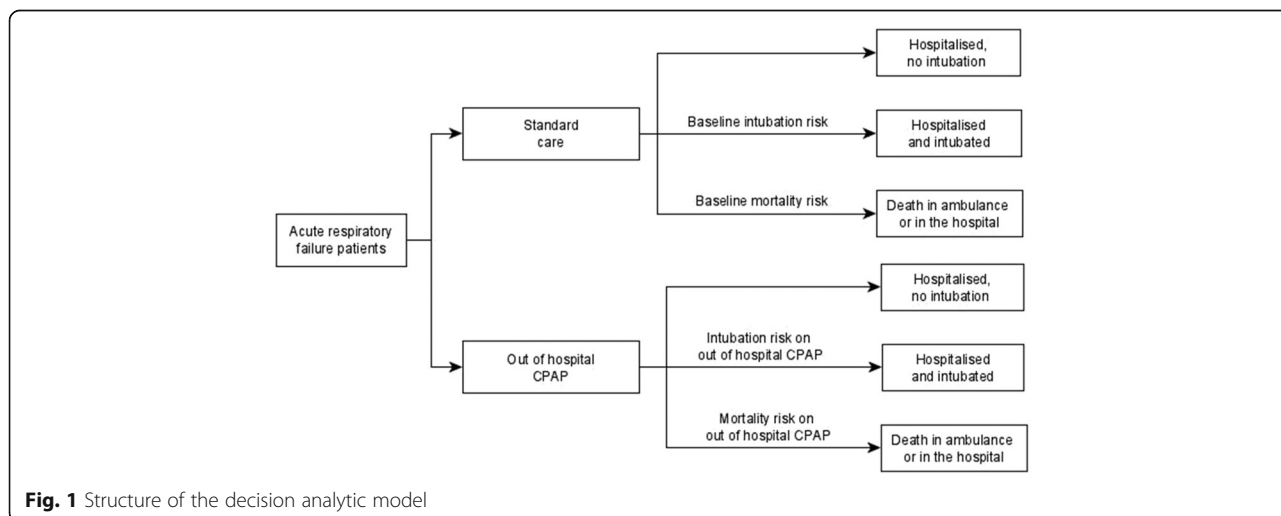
Acute respiratory failure patients

Standard care

Hospitalised, no intubation

Baseline intubation risk

Hospitalised and intubated

Baseline mortality risk

Death in ambulance or in the hospital

Out of hospital CPAP

Hospitalised, no intubation

Intubation risk on out of hospital CPAP

Hospitalised and intubated

Mortality risk on out of hospital CPAP

Death in ambulance or in the hospital

**Fig. 1** Structure of the decision analytic model